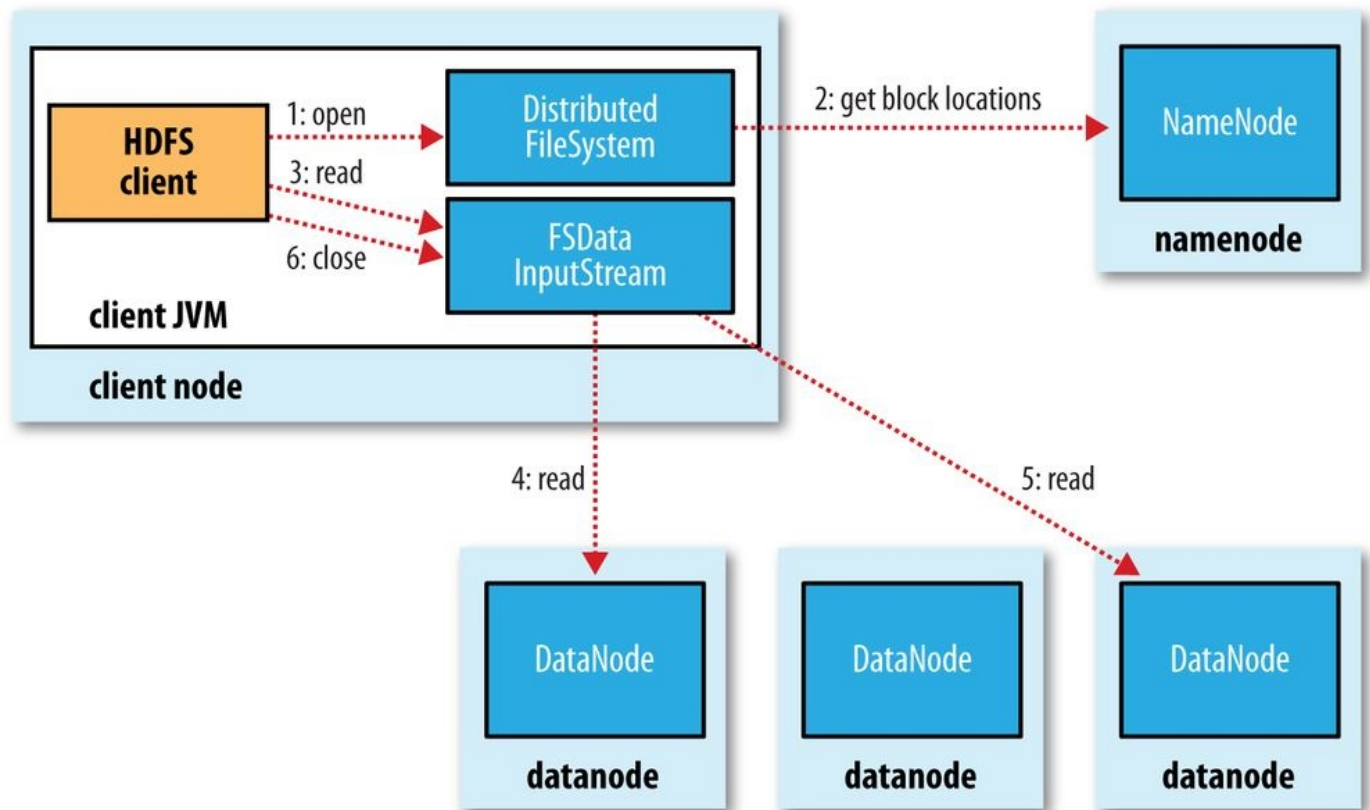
HDFS client

1: open

3: read

6: close

Distributed FileSystem

FSData InputStream

client JVM

client node

2: get block locations

NameNode

namenode

4: read

5: read

DataNode

datanode

DataNode

datanode

DataNode

datanode